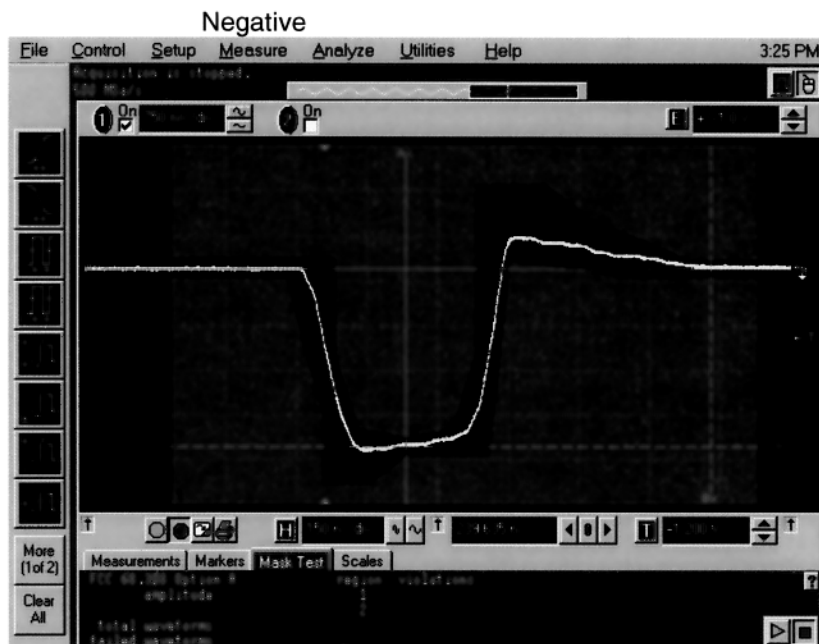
Negative

File Control Setup Measure Analyze Utilities Help 3:25 PM

Acquisition is stopped.
500 MSa/s

1 On
2 On

More (1of 2)

Clear All

H
T

Measurements Markers Mask Test Scales

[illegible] Option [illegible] region violations
amplitude 1
2

total waveforms
failed waveforms